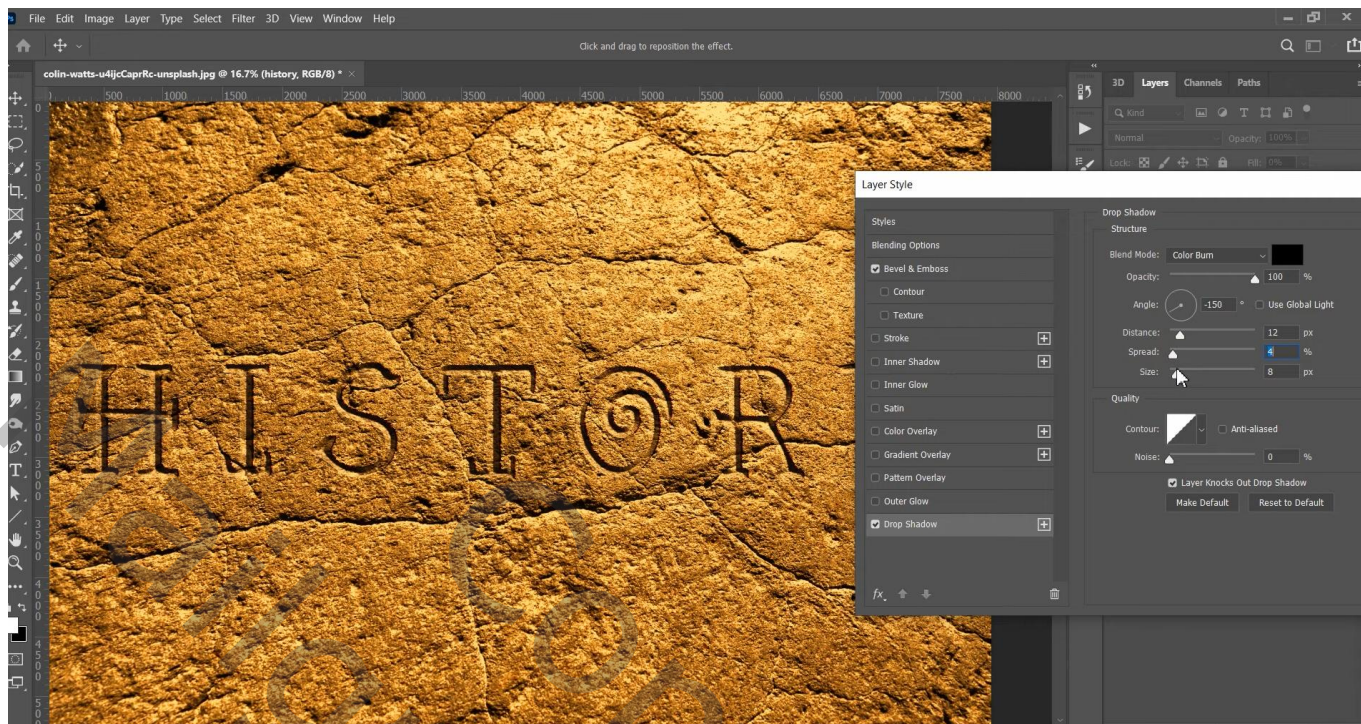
File Edit Image Layer Type Select Filter 3D View Window Help

Click and drag to reposition the effect.

colin-watts-u4ijcCaprRc-unsplash.jpg @ 16.7% (history, RGB/8) * ×

500 1000 1500 2000 2500 3000 3500 4000 4500 5000 5500 6000 6500 7000 7500 8000

3D Layers Channels Paths

Kind

Normal Opacity: 100%

Lock: Fill: 0%

HISTOR

Layer Style

Styles
Blending Options
Bevel & Emboss
Contour
Texture
Stroke
Inner Shadow
Inner Glow
Satin
Color Overlay
Gradient Overlay
Pattern Overlay
Outer Glow
Drop Shadow

Drop Shadow
Structure
Blend Mode: Color Burn
Opacity: 100 %
Angle: -150 ° Use Global Light
Distance: 12 px
Spread: 4 %
Size: 8 px

Quality
Contour: Anti-aliased
Noise: 0 %
Layer Knocks Out Drop Shadow
Make Default Reset to Default